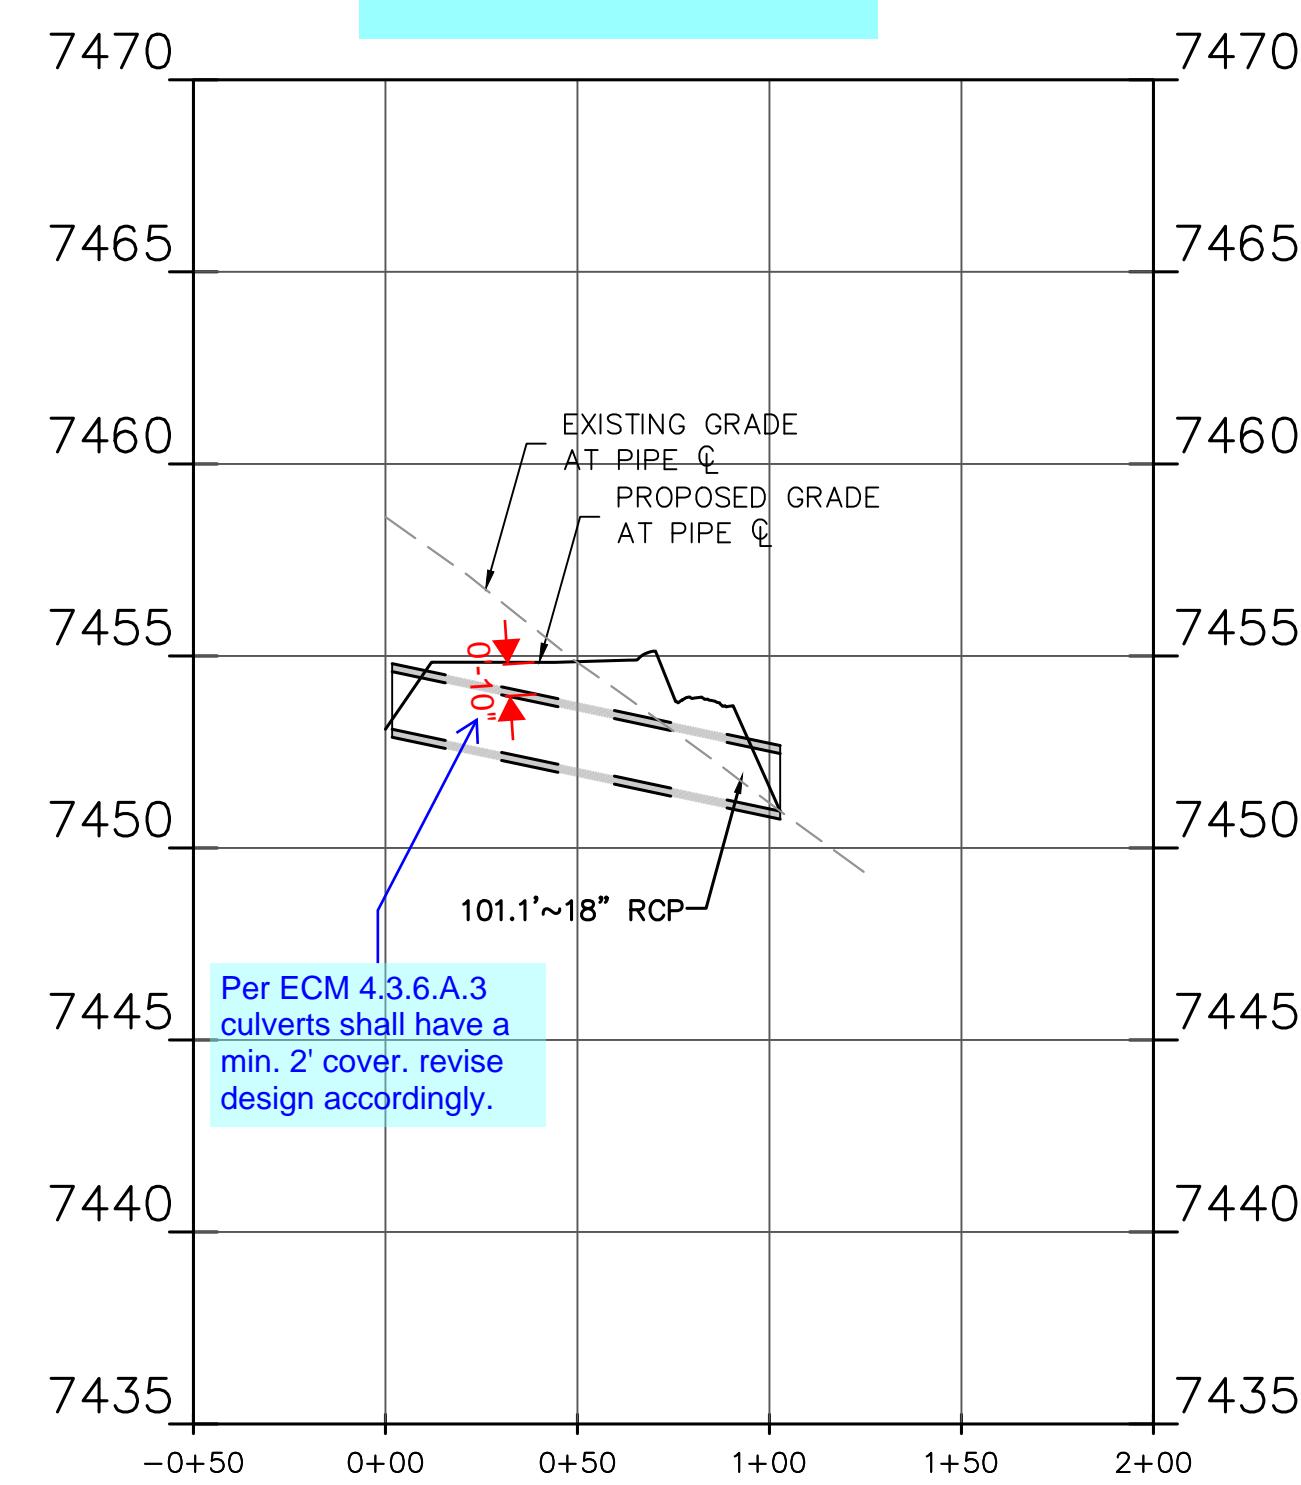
7470
7465
7460
7455
7450
7445
7440
7435

7470
7465
7460
7455
7450
7445
7440
7435

EXISTING GRADE AT PIPE ℄

PROPOSED GRADE AT PIPE ℄

0'-10"

101.1'~18" RCP

Per ECM 4.3.6.A.3 culverts shall have a min. 2' cover. revise design accordingly.

−0+50 0+00 0+50 1+00 1+50 2+00